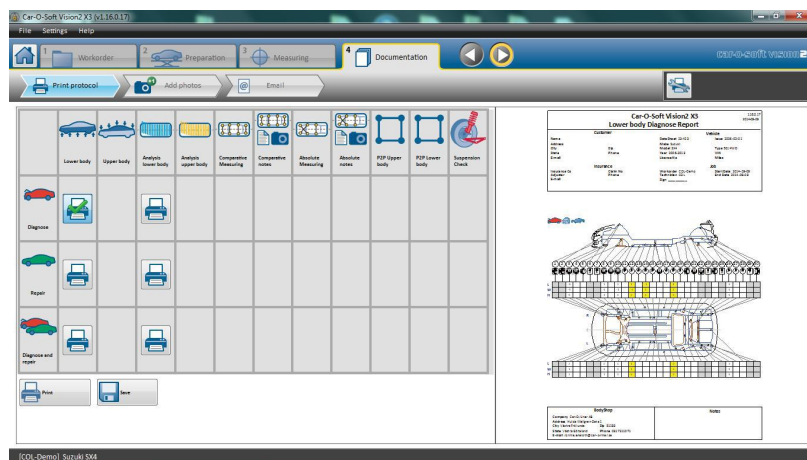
Car-O-Soft Vision2 X3 (v1.16.0.17)

File Settings Help

1 Workorder
2 Preparation
3 Measuring
4 Documentation

car-o-soft vision2

Print protocol
Add photos
Email

| | Lower body | Upper body | Analysis lower body | Analysis upper body | Comparative Measuring | Comparative notes | Absolute Measuring | Absolute notes | P2P Upper body | P2P Lower body | Suspension Check |
|---|---|---|---|---|---|---|---|---|---|---|---|
| Diagnose | | | | | | | | | | | |
| Repair | | | | | | | | | | | |
| Diagnose and repair | | | | | | | | | | | |

Print
Save

Car-O-Soft Vision2 X3
Lower body Diagnose Report

Customer
Vehicle
Insurance
Job
BodyShop
Notes

[COL-Demo] Suzuki SX4